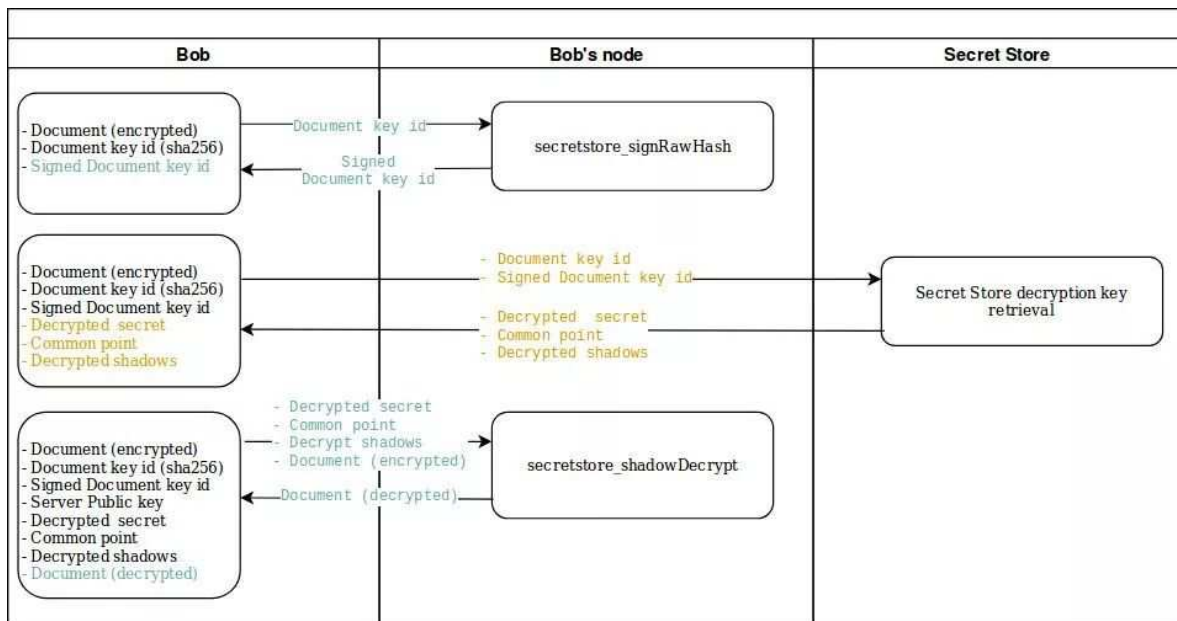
| Bob | Bob's node | Secret Store |
|---|---|---|

- Document (encrypted)
- Document key id (sha256)
- Signed Document key id

Document key id

Signed Document key id

secretstore_signRawHash

- Document (encrypted)
- Document key id (sha256)
- Signed Document key id
- Decrypted secret
- Common point
- Decrypted shadows

- Document key id
- Signed Document key id

- Decrypted secret
- Common point
- Decrypted shadows

Secret Store decryption key retrieval

- Document (encrypted)
- Document key id (sha256)
- Signed Document key id
- Server Public key
- Decrypted secret
- Common point
- Decrypted shadows
- Document (decrypted)

- Decrypted secret
- Common point
- Decrypt shadows
- Document (encrypted)

Document (decrypted)

secretstore_shadowDecrypt